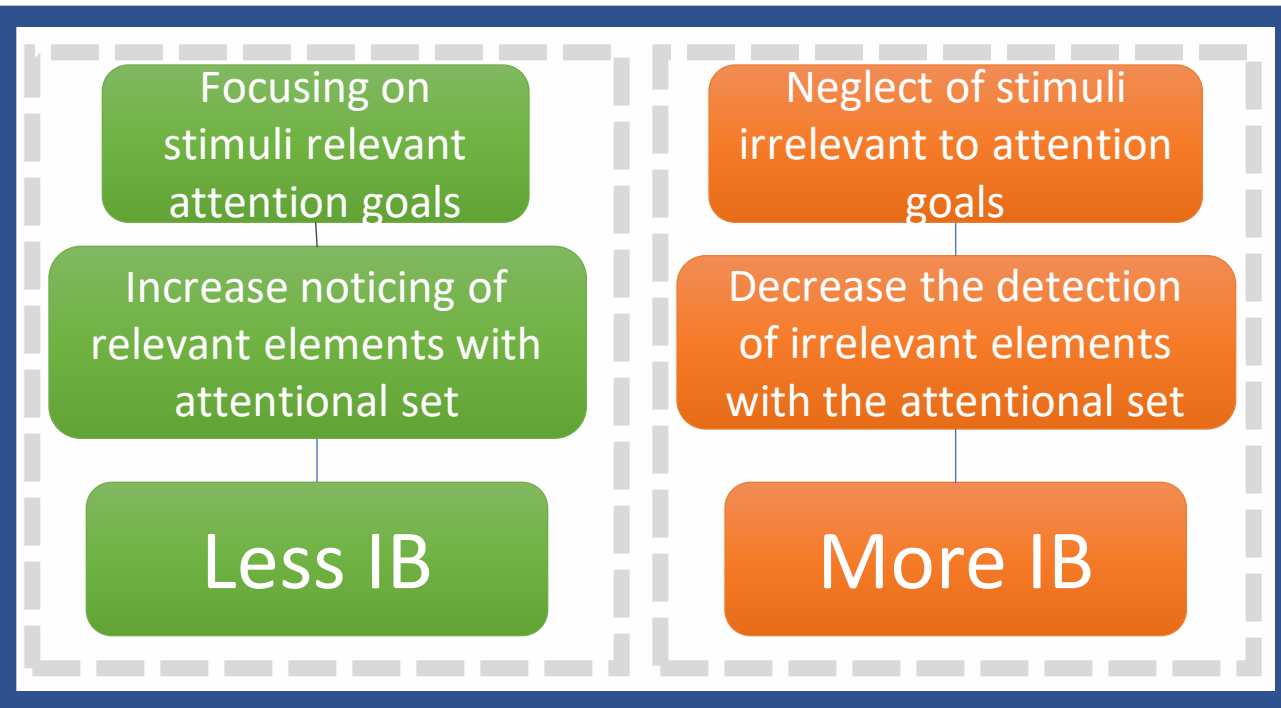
Focusing on stimuli relevant attention goals

Increase noticing of relevant elements with attentional set

Less IB

Neglect of stimuli irrelevant to attention goals

Decrease the detection of irrelevant elements with the attentional set

More IB